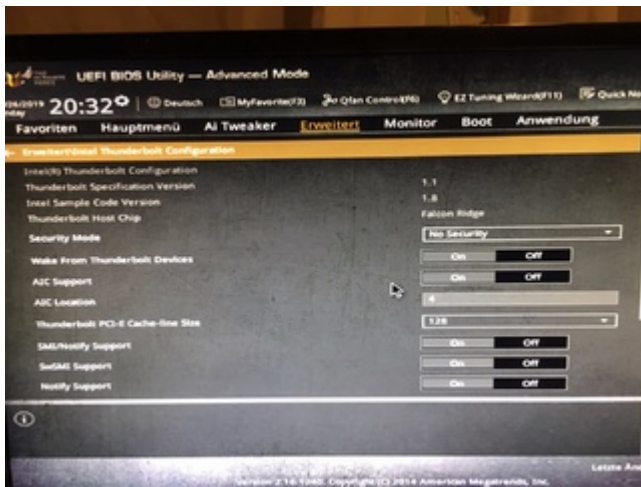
UEFI BIOS Utility — Advanced Mode

/04/2019 20:32 | Deutsch | MyFavorite(F3) | Qfan Control(F6) | EZ Tuning Wizard(F11) | Quick No

Favoriten | Hauptmenü | Ai Tweaker | Erweitert | Monitor | Boot | Anwendung

Erweitert\Intel Thunderbolt Configuration

Intel(R) Thunderbolt Configuration

Thunderbolt Specification Version | 1.1

Intel Sample Code Version | 1.8

Thunderbolt Host Chip | Falcon Ridge

Security Mode | No Security

Wake From Thunderbolt Devices | On | Off

AIC Support | On | Off

AIC Location | 4

Thunderbolt PCI-E Cache-line Size | 128

SMI/Notify Support | On | Off

SwSMI Support | On | Off

Notify Support | On | Off

Letzte Ä

Version 2.16.1240. Copyright (C) 2014 American Megatrends, Inc.